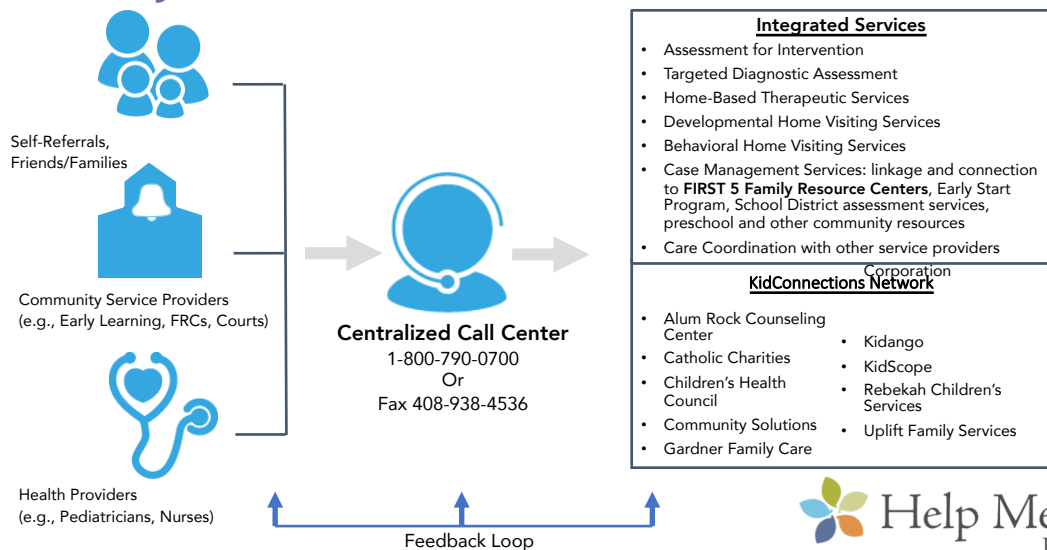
Self-Referrals, Friends/Families

Community Service Providers (e.g., Early Learning, FRCs, Courts)

Health Providers (e.g., Pediatricians, Nurses)

Centralized Call Center
1-800-790-0700
Or
Fax 408-938-4536

Integrated Services
- Assessment for Intervention
- Targeted Diagnostic Assessment
- Home-Based Therapeutic Services
- Developmental Home Visiting Services
- Behavioral Home Visiting Services
- Case Management Services: linkage and connection to FIRST 5 Family Resource Centers, Early Start Program, School District assessment services, preschool and other community resources
- Care Coordination with other service providers

Corporation
KidConnections Network
- Alum Rock Counseling Center
- Catholic Charities
- Children's Health Council
- Community Solutions
- Gardner Family Care
- Kidango
- KidScope
- Rebekah Children's Services
- Uplift Family Services

Feedback Loop

Help Me